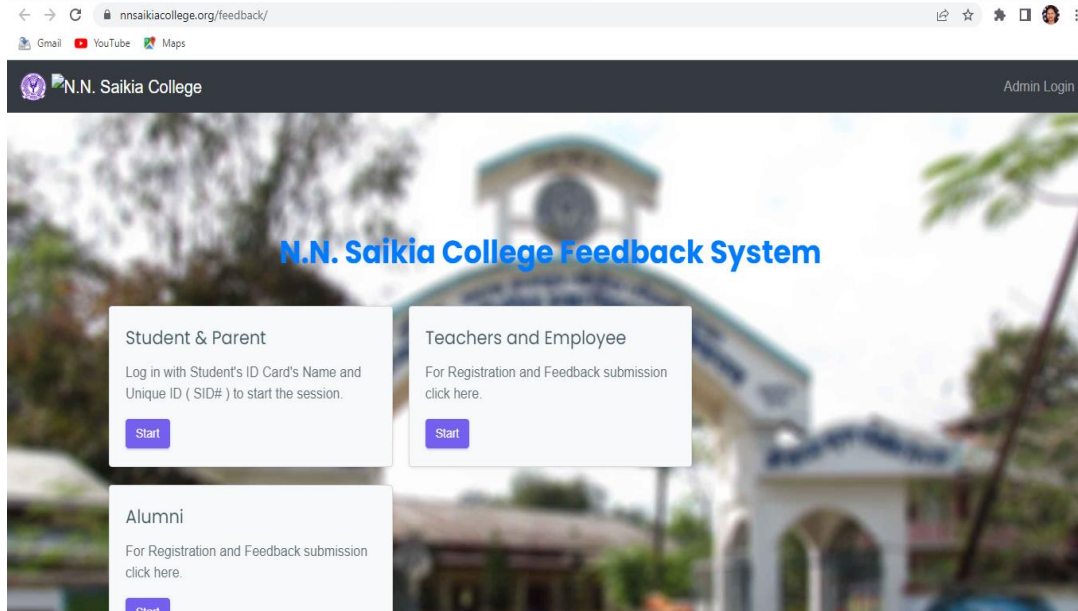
nnsaikiacollege.org/feedback/

Gmail YouTube Maps

N.N. Saikia College

Admin Login

N.N. Saikia College Feedback System

Student & Parent

Log in with Student's ID Card's Name and Unique ID ( SID# ) to start the session.

Start

Teachers and Employee

For Registration and Feedback submission click here.

Start

Alumni

For Registration and Feedback submission click here.

Start